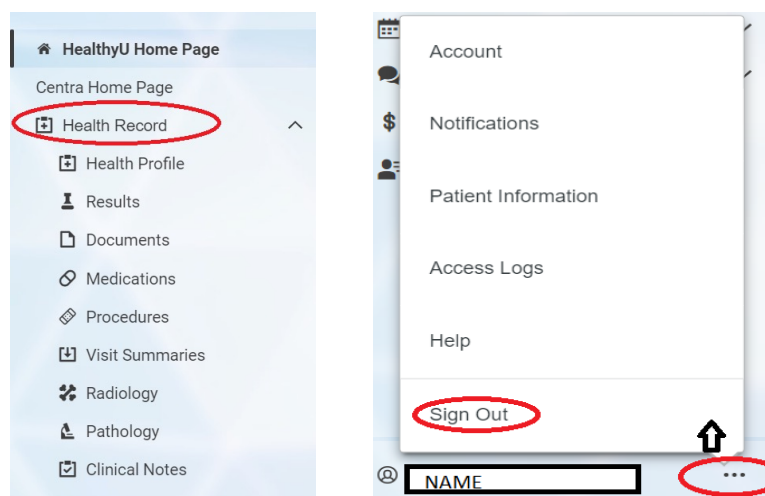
HealthyU Home Page
Centra Home Page
Health Record
Health Profile
Results
Documents
Medications
Procedures
Visit Summaries
Radiology
Pathology
Clinical Notes

Account
Notifications
Patient Information
Access Logs
Help
Sign Out
NAME
...